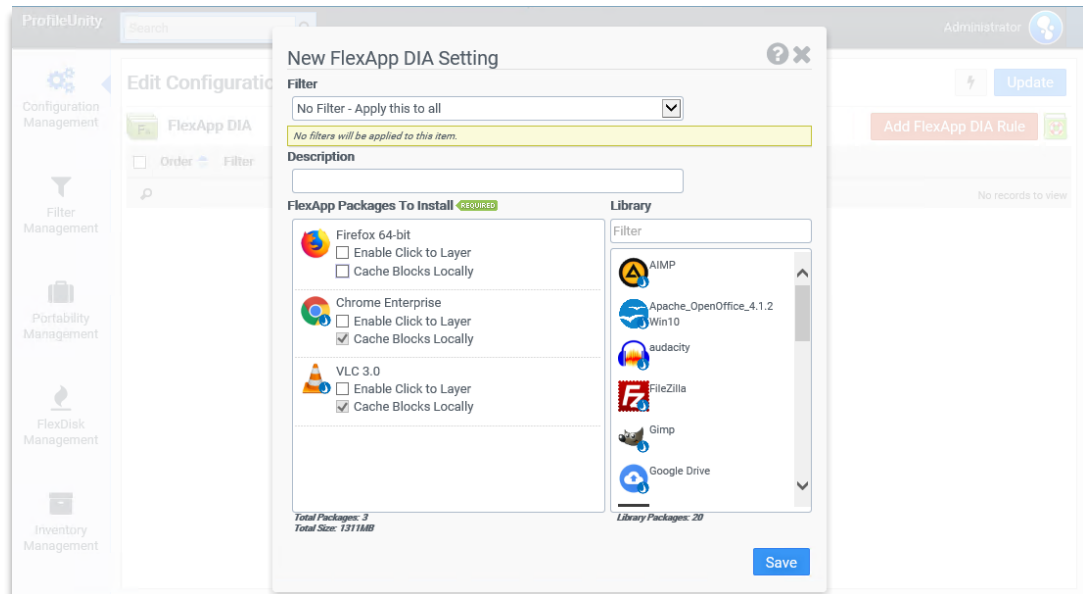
ProfileUnity
Search
Administrator

Configuration Management
Filter Management
Portability Management
FlexDisk Management
Inventory Management

Edit Configuratio
FlexApp DIA
Order Filter
Update
Add FlexApp DIA Rule
No records to view

New FlexApp DIA Setting
Filter
No Filter - Apply this to all
No filters will be applied to this item.
Description

FlexApp Packages To Install REQUIRED
Firefox 64-bit
Enable Click to Layer
Cache Blocks Locally
Chrome Enterprise
Enable Click to Layer
Cache Blocks Locally
VLC 3.0
Enable Click to Layer
Cache Blocks Locally
Total Packages: 3
Total Size: 1311MB

Library
Filter
AIMP
Apache_OpenOffice_4.1.2 Win10
audacity
FileZilla
Gimp
Google Drive
Library Packages: 20

Save